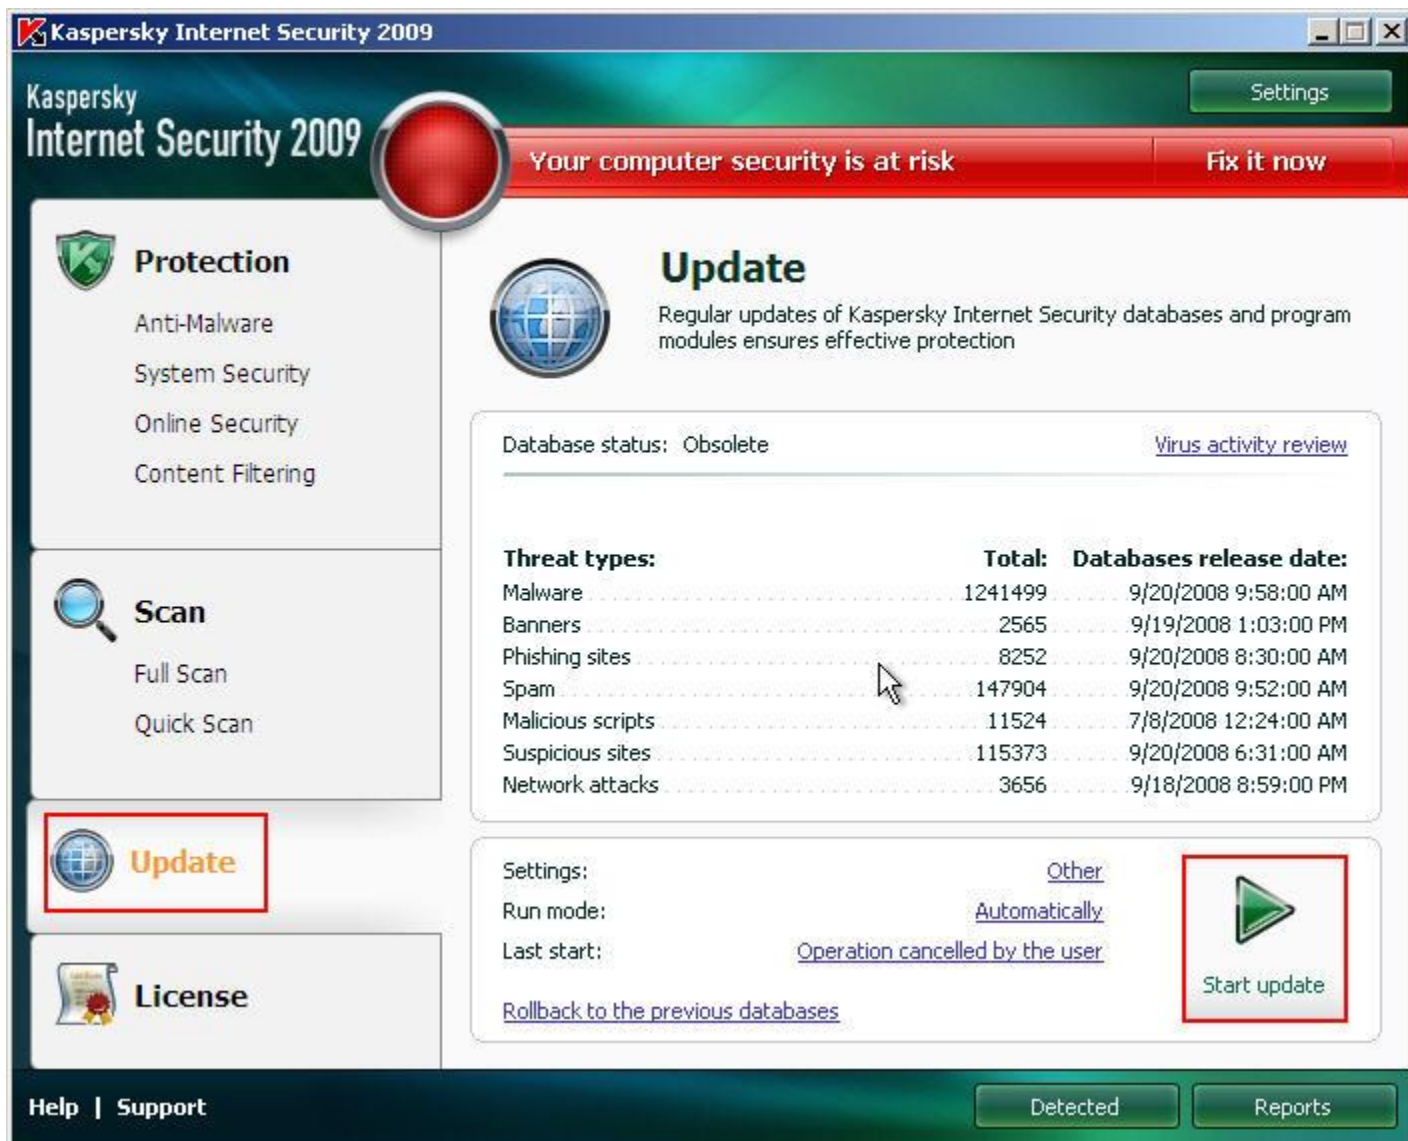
Kaspersky Internet Security 2009

Kaspersky
Internet Security 2009

Settings

Your computer security is at risk

Fix it now

Protection

Anti-Malware

System Security

Online Security

Content Filtering

Scan

Full Scan

Quick Scan

Update

License

Update

Regular updates of Kaspersky Internet Security databases and program modules ensures effective protection

Database status: Obsolete

Virus activity review

| Threat types: | Total: | Databases release date: |
|---|---|---|
| Malware | 1241499 | 9/20/2008 9:58:00 AM |
| Banners | 2565 | 9/19/2008 1:03:00 PM |
| Phishing sites | 8252 | 9/20/2008 8:30:00 AM |
| Spam | 147904 | 9/20/2008 9:52:00 AM |
| Malicious scripts | 11524 | 7/8/2008 12:24:00 AM |
| Suspicious sites | 115373 | 9/20/2008 6:31:00 AM |
| Network attacks | 3656 | 9/18/2008 8:59:00 PM |

Settings: Other

Run mode: Automatically

Last start: Operation cancelled by the user

Rollback to the previous databases

Start update

Help | Support

Detected

Reports